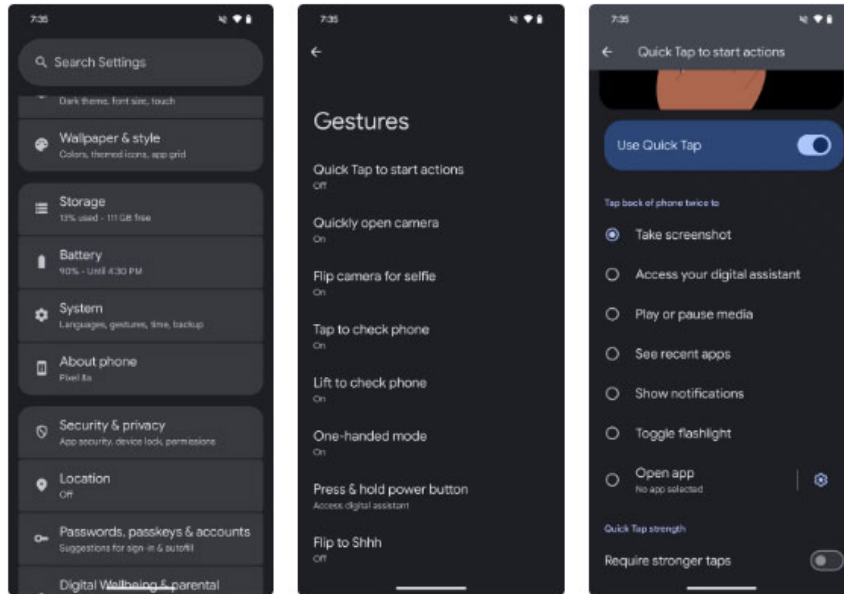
7:35

Search Settings

Dark theme, font size, touch

Wallpaper & style
Colors, themed icons, app grid

Storage
13% used - 111 GB free

Battery
90% - Until 4:30 PM

System
Languages, gestures, time, backup

About phone
Pixel 8a

Security & privacy
App security, device lock, permissions

Location
Off

Passwords, passkeys & accounts
Suggestions for sign-in & autofill

Digital Wellbeing & parental

7:35

Gestures

Quick Tap to start actions
Off

Quickly open camera
On

Flip camera for selfie
On

Tap to check phone
On

Lift to check phone
On

One-handed mode
On

Press & hold power button
Access digital assistant

Flip to Shhh
Off

7:35

Quick Tap to start actions

Use Quick Tap

Tap back of phone twice to

Take screenshot

Access your digital assistant

Play or pause media

See recent apps

Show notifications

Toggle flashlight

Open app
No app selected

Quick Tap strength

Require stronger taps